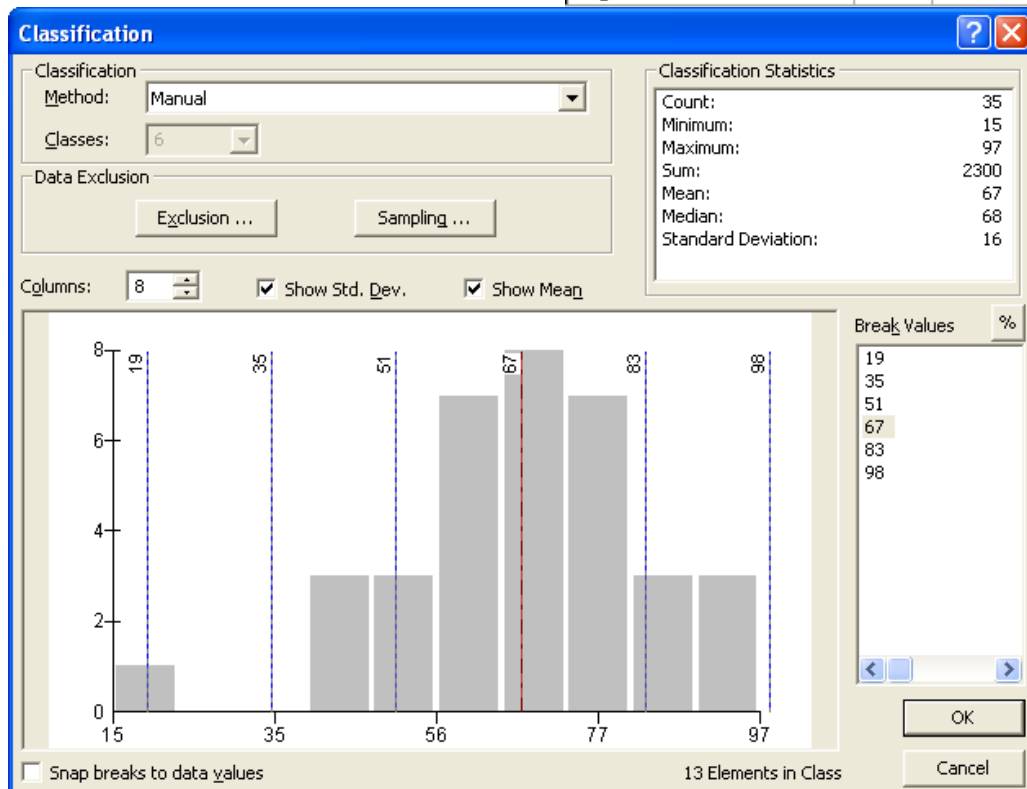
Classification

Classification
Method: Manual
Classes: 6

Data Exclusion
Exclusion ...
Sampling ...

Classification Statistics
| | |
|---|---|
| Count: | 35 |
| Minimum: | 15 |
| Maximum: | 97 |
| Sum: | 2300 |
| Mean: | 67 |
| Median: | 68 |
| Standard Deviation: | 16 |

Columns: 8
Show Std. Dev.
Show Mean

8
6
4
2
0
19
35
51
67
83
98
15
35
56
77
97

Break Values
%
19
35
51
67
83
98

OK
Cancel

Snap breaks to data values
13 Elements in Class